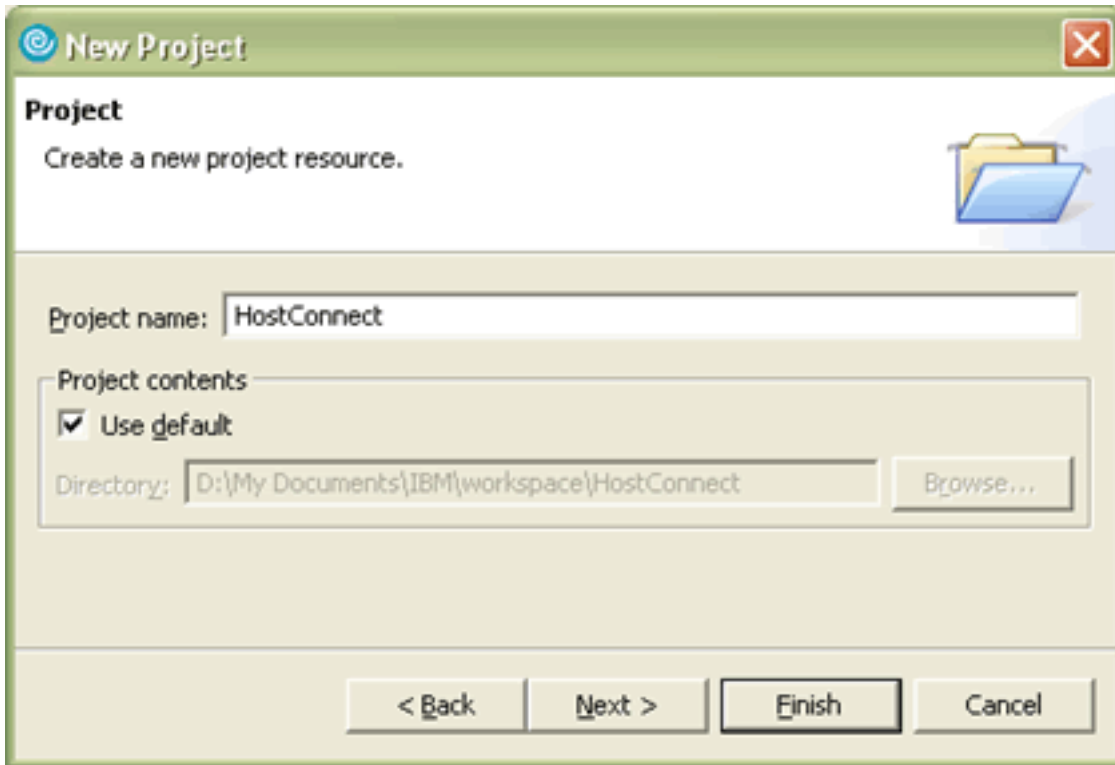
New Project

Project

Create a new project resource.

Project name: HostConnect

Project contents

Use default

Directory: D:\My Documents\IBM\workspace\HostConnect

Browse...

< Back

Next >

Finish

Cancel